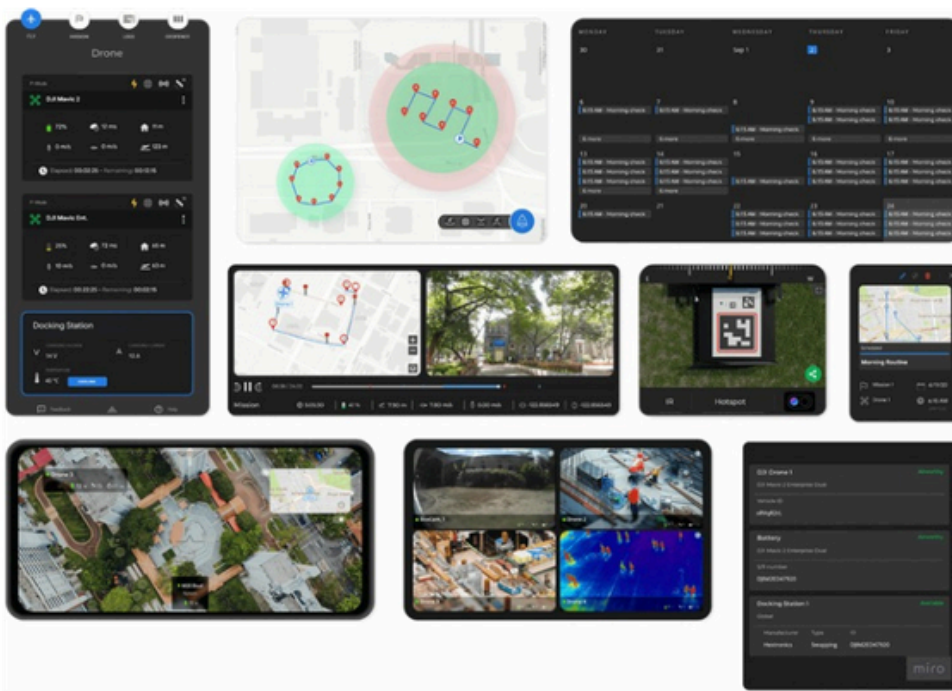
Drone

DJI Mavic 2

72%

DJI Mavic Ent.

Docking Station

MONDAY TUESDAY WEDNESDAY THURSDAY FRIDAY

30 31 Sep 1 2 3

6 7 8 9 10

6:15 AM Morning check

13 14 15 16 17

20 21 22 23 24

Mission

Hotspot

Morning Routine

DJI Drone 1

DJI Mavic 2 Enterprise Dual

Battery

Docking Station 1

Manufacturer Type

Heotronics Swapping

miro